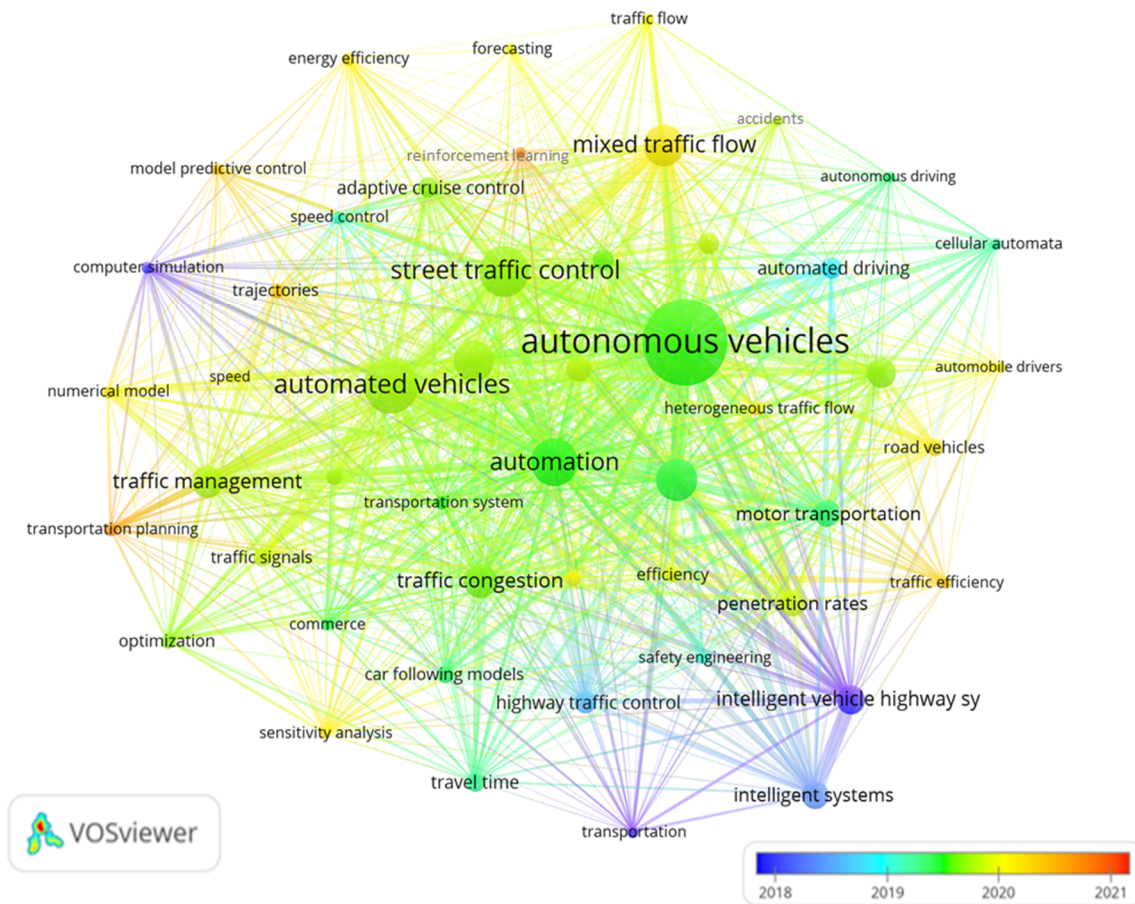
traffic flow
energy efficiency
forecasting
accidents
mixed traffic flow
reinforcement learning
model predictive control
autonomous driving
adaptive cruise control
speed control
cellular automata
computer simulation
street traffic control
automated driving
trajectories
autonomous vehicles
numerical model
speed
automated vehicles
automobile drivers
heterogeneous traffic flow
road vehicles
automation
traffic management
transportation system
motor transportation
transportation planning
traffic signals
traffic congestion
efficiency
traffic efficiency
penetration rates
optimization
commerce
safety engineering
car following models
highway traffic control
intelligent vehicle highway sy
sensitivity analysis
travel time
intelligent systems
VOSviewer
transportation
2018
2019
2020
2021